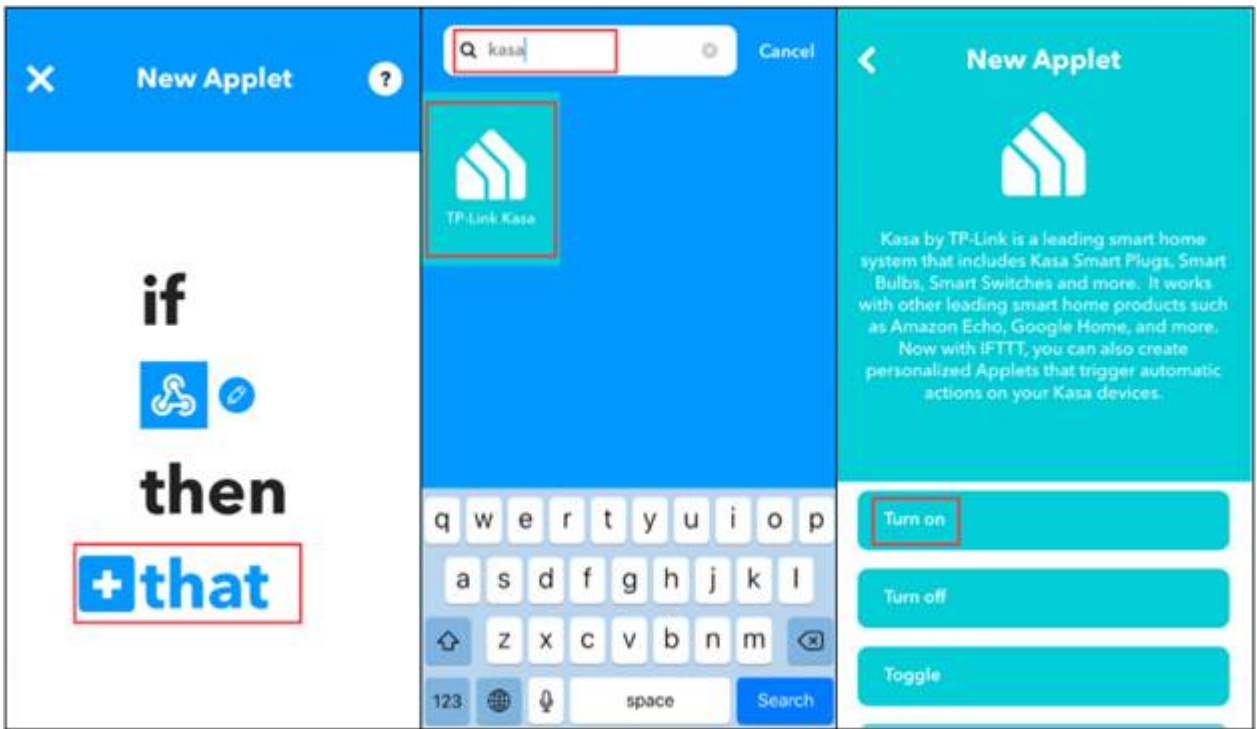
New Applet

if

then

that

kasa

Cancel

TP-Link Kasa

q w e r t y u i o p

a s d f g h j k l

z x c v b n m

123

space

Search

New Applet

Kasa by TP-Link is a leading smart home system that includes Kasa Smart Plugs, Smart Bulbs, Smart Switches and more. It works with other leading smart home products such as Amazon Echo, Google Home, and more. Now with IFTTT, you can also create personalized Applets that trigger automatic actions on your Kasa devices.

Turn on

Turn off

Toggle